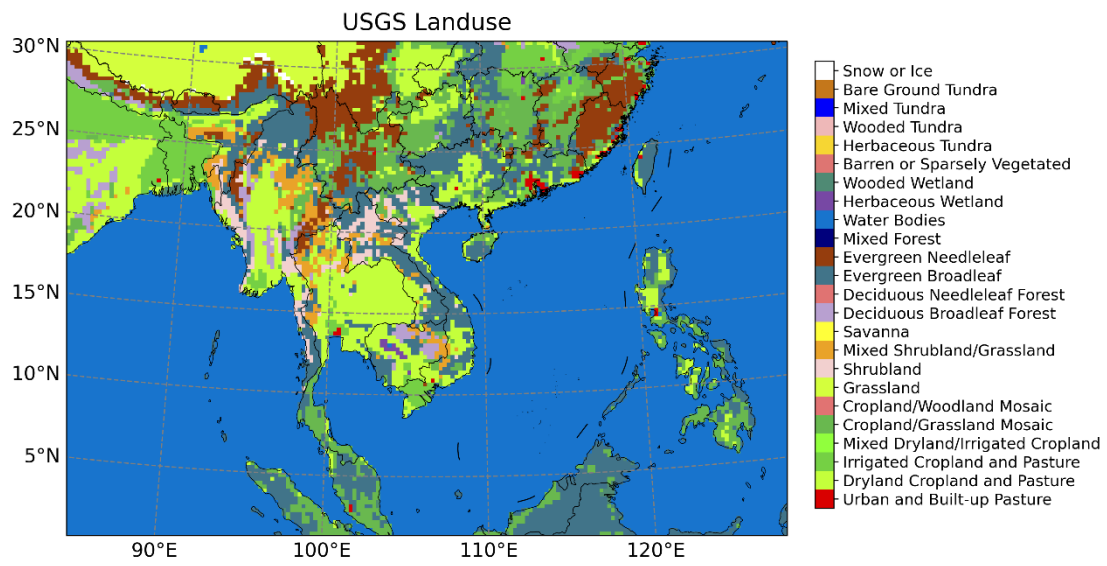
USGS Landuse

30°N
25°N
20°N
15°N
10°N
5°N

90°E
100°E
110°E
120°E

Snow or Ice
Bare Ground Tundra
Mixed Tundra
Wooded Tundra
Herbaceous Tundra
Barren or Sparsely Vegetated
Wooded Wetland
Herbaceous Wetland
Water Bodies
Mixed Forest
Evergreen Needleleaf
Evergreen Broadleaf
Deciduous Needleleaf Forest
Deciduous Broadleaf Forest
Savanna
Mixed Shrubland/Grassland
Shrubland
Grassland
Cropland/Woodland Mosaic
Cropland/Grassland Mosaic
Mixed Dryland/Irrigated Cropland
Irrigated Cropland and Pasture
Dryland Cropland and Pasture
Urban and Built-up Pasture